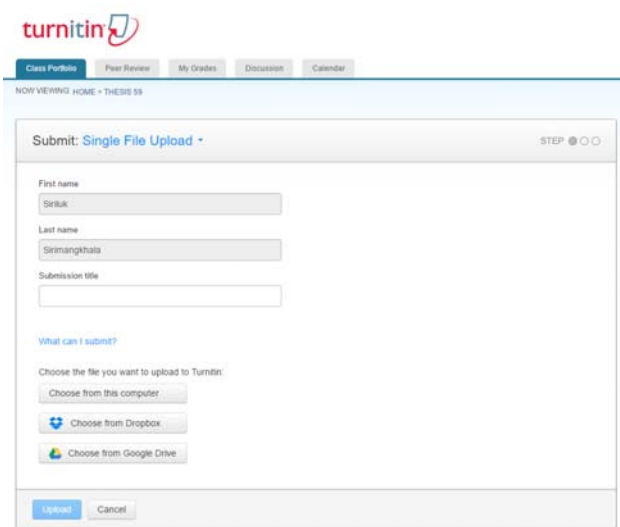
turnitin

Class Portfolio | Peer Review | My Grades | Discussion | Calendar

NOW VIEWING: HOME > THESIS 59

Submit: Single File Upload

STEP

First name

Siriluk

Last name

Sirimangkhala

Submission title

What can I submit?

Choose the file you want to upload to Turnitin:

Choose from this computer

Choose from Dropbox

Choose from Google Drive

Upload

Cancel